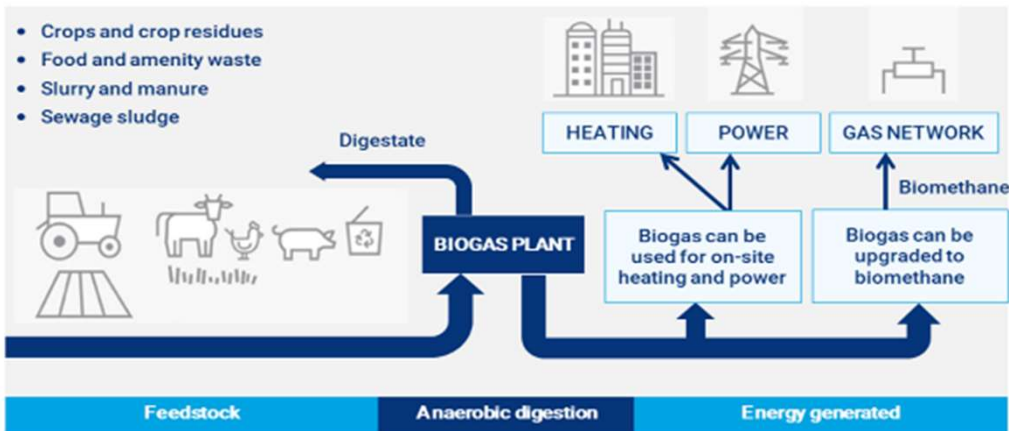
- Crops and crop residues
- Food and amenity waste
- Slurry and manure
- Sewage sludge

Digestate

HEATING

POWER

GAS NETWORK

Biomethane

BIOGAS PLANT

Biogas can be used for on-site heating and power

Biogas can be upgraded to biomethane

Feedstock

Anaerobic digestion

Energy generated